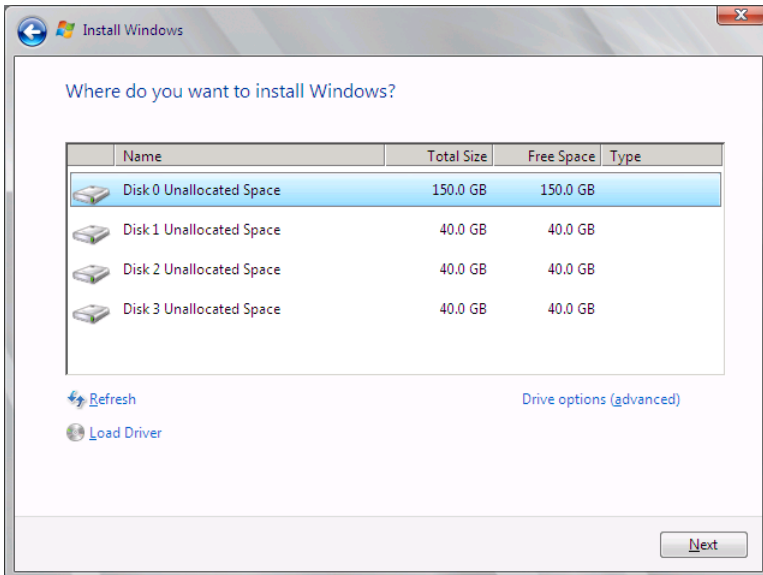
Install Windows

Where do you want to install Windows?

| | Name | Total Size | Free Space | Type |
|---|---|---|---|---|
| | Disk 0 Unallocated Space | 150.0 GB | 150.0 GB | |
| | Disk 1 Unallocated Space | 40.0 GB | 40.0 GB | |
| | Disk 2 Unallocated Space | 40.0 GB | 40.0 GB | |
| | Disk 3 Unallocated Space | 40.0 GB | 40.0 GB | |

Refresh

Drive options (advanced)

Load Driver

Next